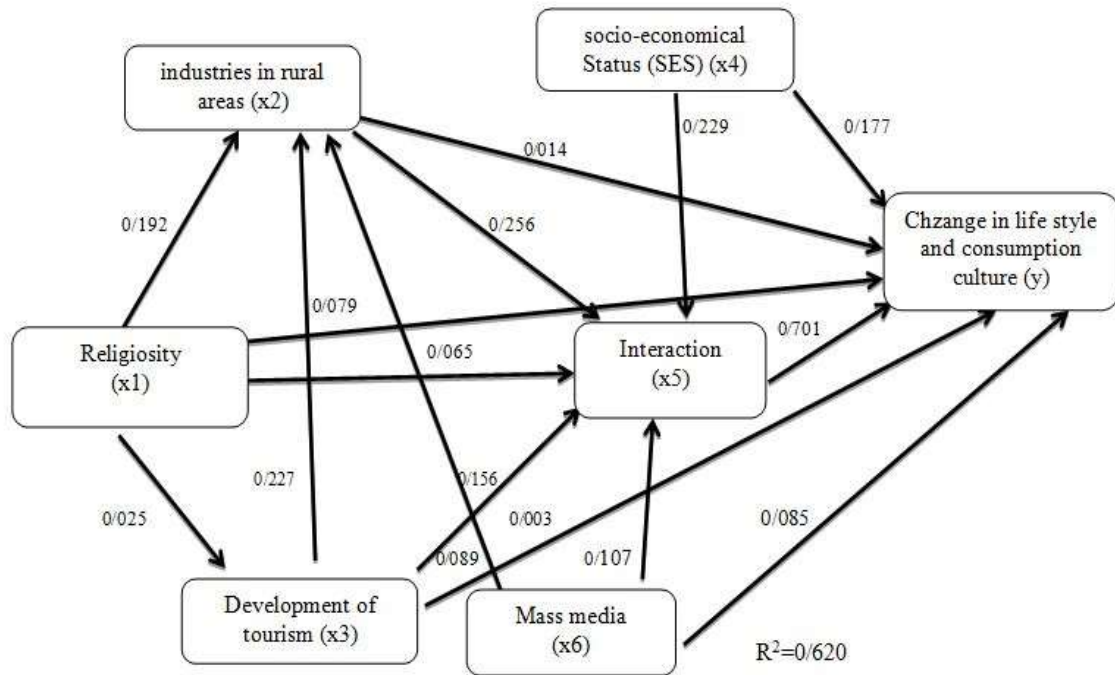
socio-economical Status (SES) (x4)

industries in rural areas (x2)

0/229

0/177

0/014

0/192

0/256

Chzange in life style and consumption culture (y)

0/079

Religiosity (x1)

0/065

Interaction (x5)

0/701

0/227

0/156

0/025

0/003

0/085

0/089

0/107

Development of tourism (x3)

Mass media (x6)

$R^2=0/620$